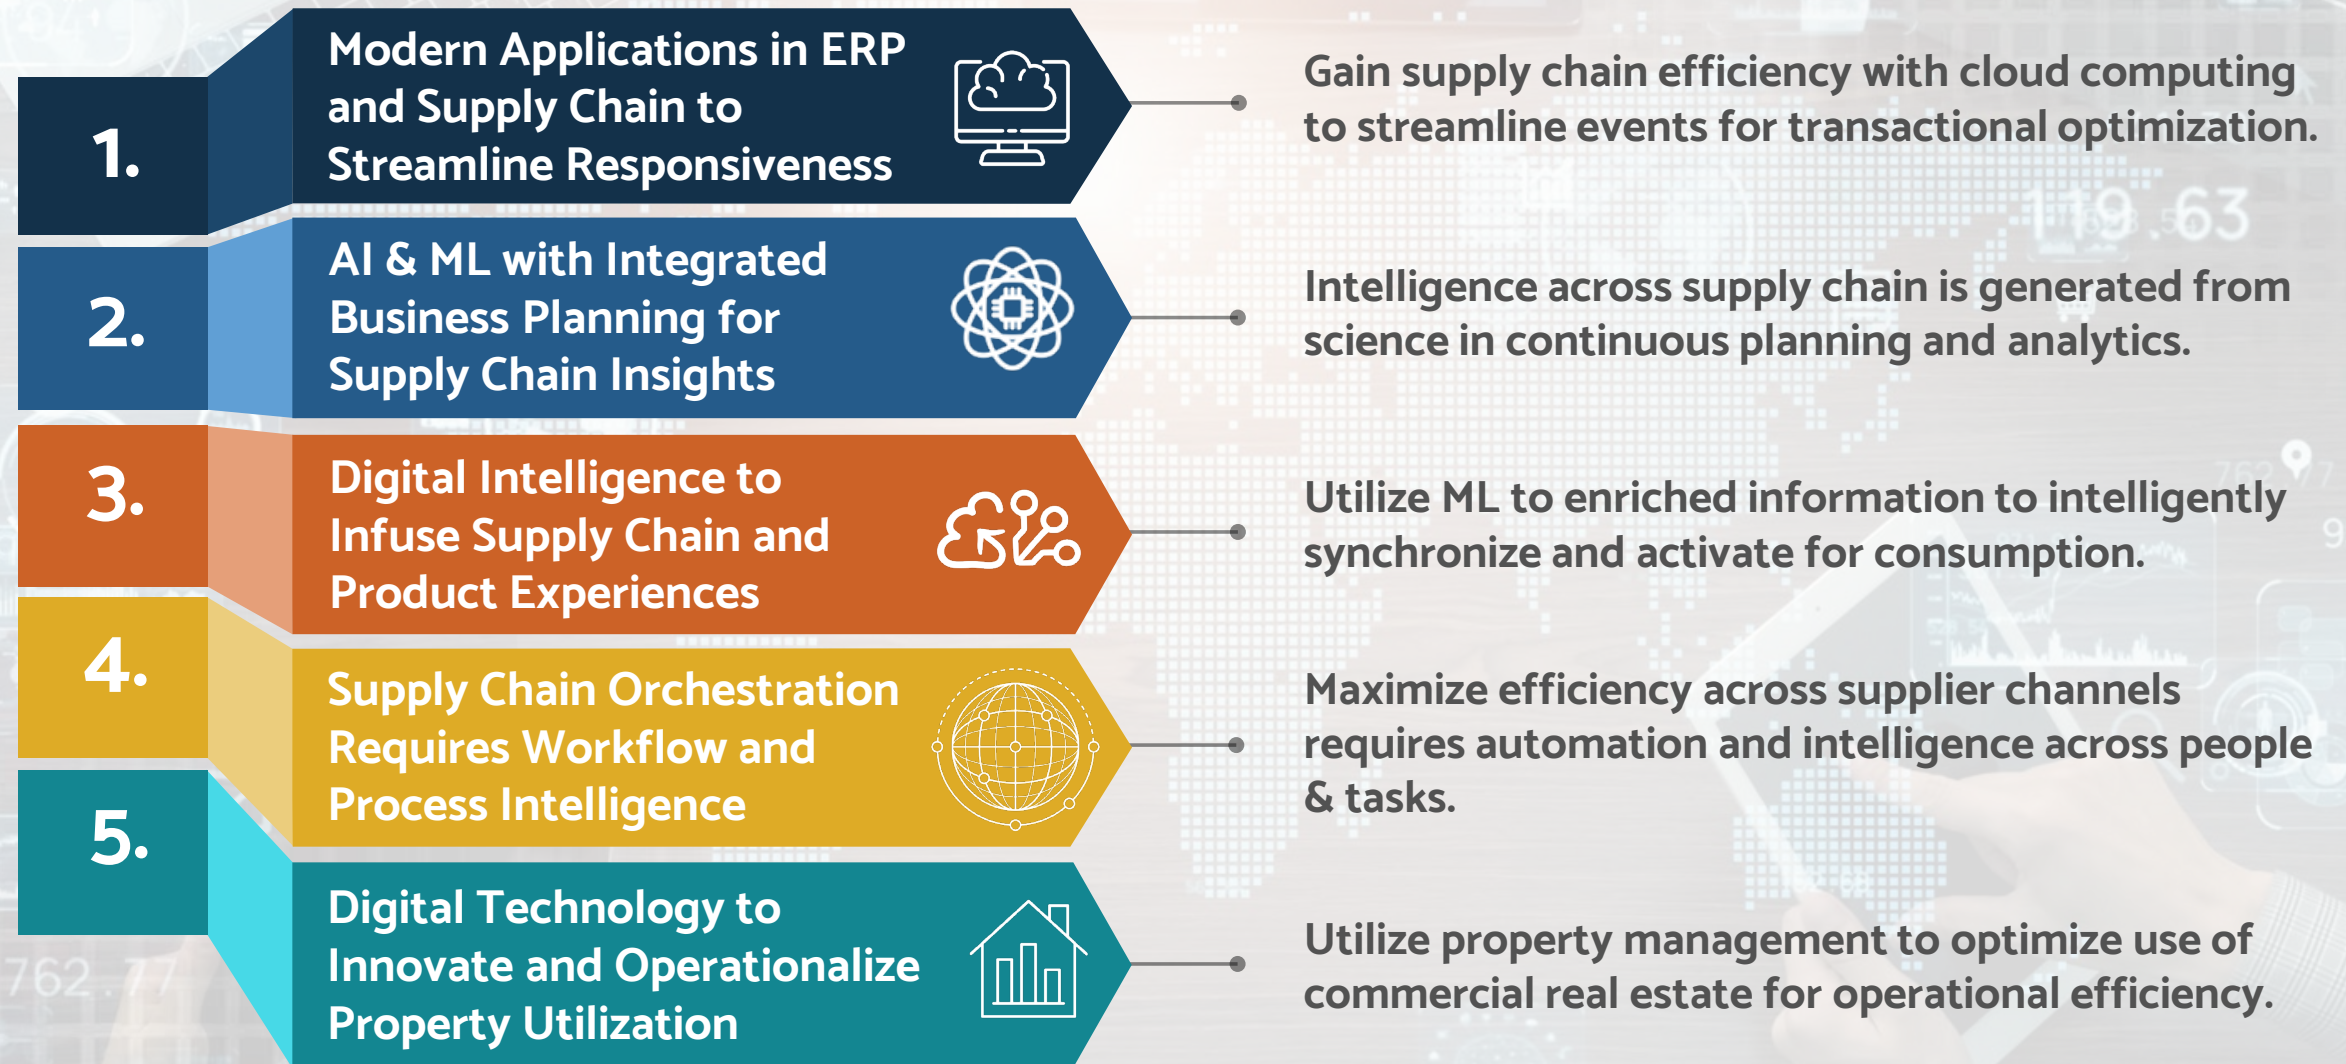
1.

Modern Applications in ERP and Supply Chain to Streamline Responsiveness

Gain supply chain efficiency with cloud computing to streamline events for transactional optimization.

2.

AI & ML with Integrated Business Planning for Supply Chain Insights

Intelligence across supply chain is generated from science in continuous planning and analytics.

3.

Digital Intelligence to Infuse Supply Chain and Product Experiences

Utilize ML to enriched information to intelligently synchronize and activate for consumption.

4.

Supply Chain Orchestration Requires Workflow and Process Intelligence

Maximize efficiency across supplier channels requires automation and intelligence across people & tasks.

5.

Digital Technology to Innovate and Operationalize Property Utilization

Utilize property management to optimize use of commercial real estate for operational efficiency.